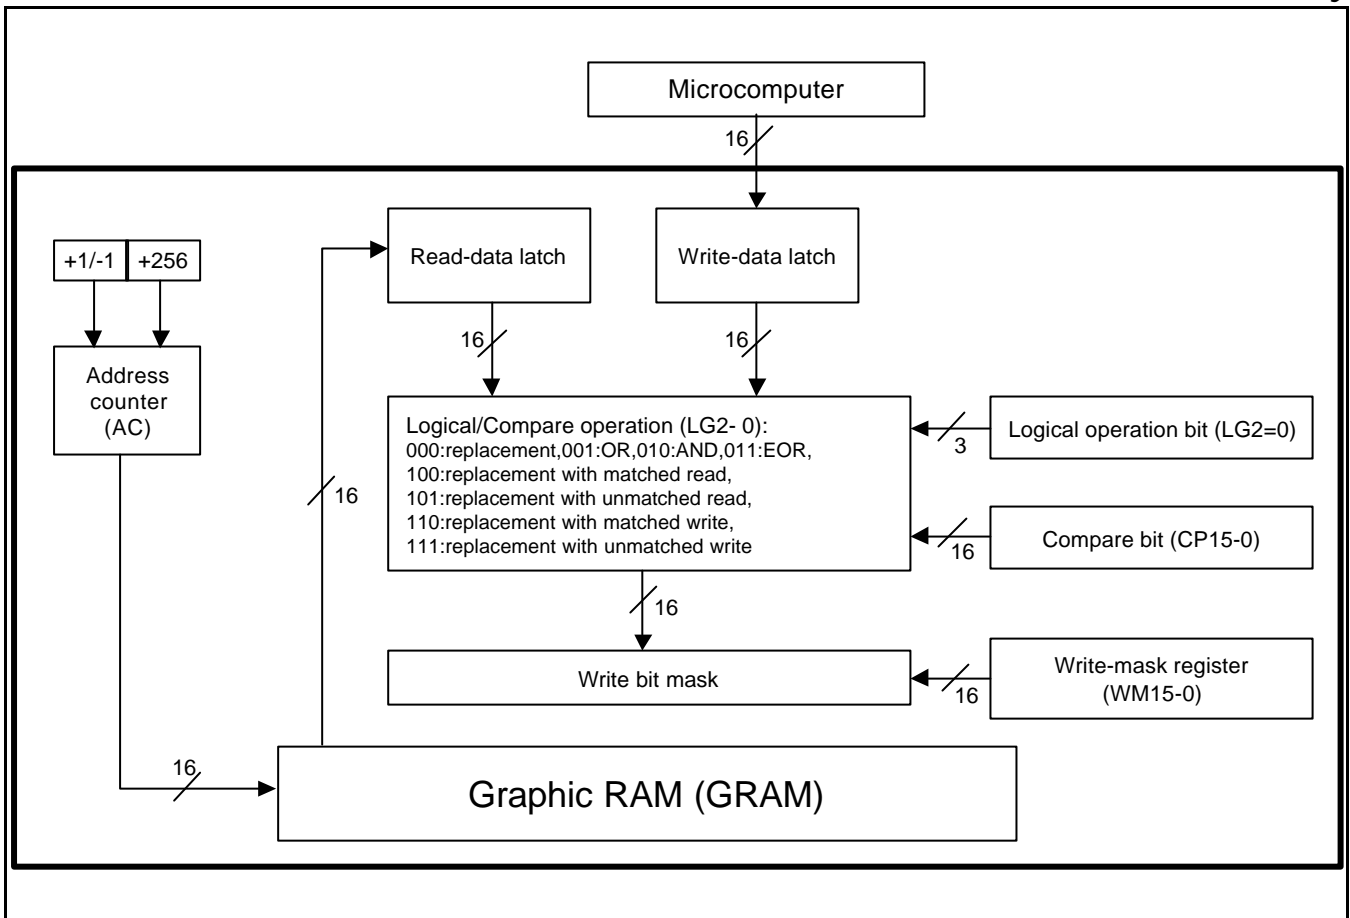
Microcomputer

16

+1/-1
+256

Address counter (AC)

Read-data latch

Write-data latch

16

16

Logical/Compare operation (LG2- 0):
000:replacement,001:OR,010:AND,011:EOR,
100:replacement with matched read,
101:replacement with unmatched read,
110:replacement with matched write,
111:replacement with unmatched write

3

Logical operation bit (LG2=0)

16

16

Compare bit (CP15-0)

16

Write bit mask

16

Write-mask register (WM15-0)

16

Graphic RAM (GRAM)